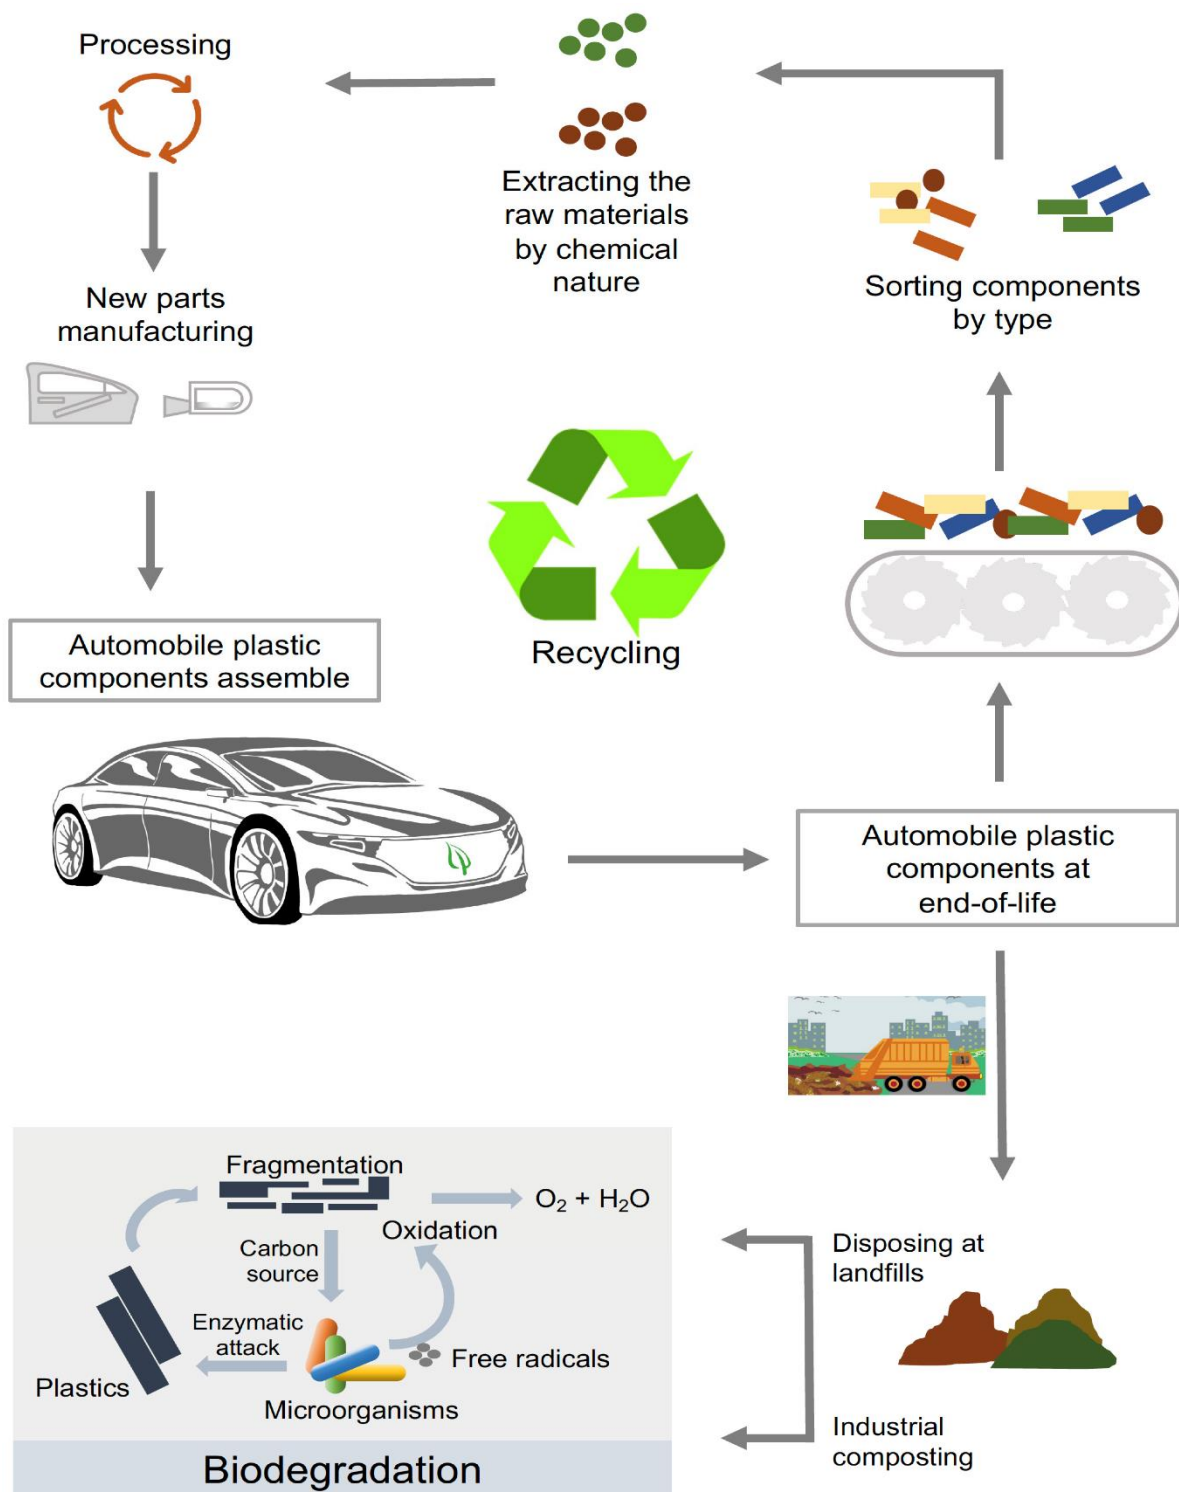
Processing

Extracting the raw materials by chemical nature

Sorting components by type

New parts manufacturing

Recycling

Automobile plastic components assemble

Automobile plastic components at end-of-life

Fragmentation

$O_2$ + $H_2O$

Oxidation

Carbon source

Enzymatic attack

Free radicals

Plastics

Microorganisms

Biodegradation

Disposing at landfills

Industrial composting